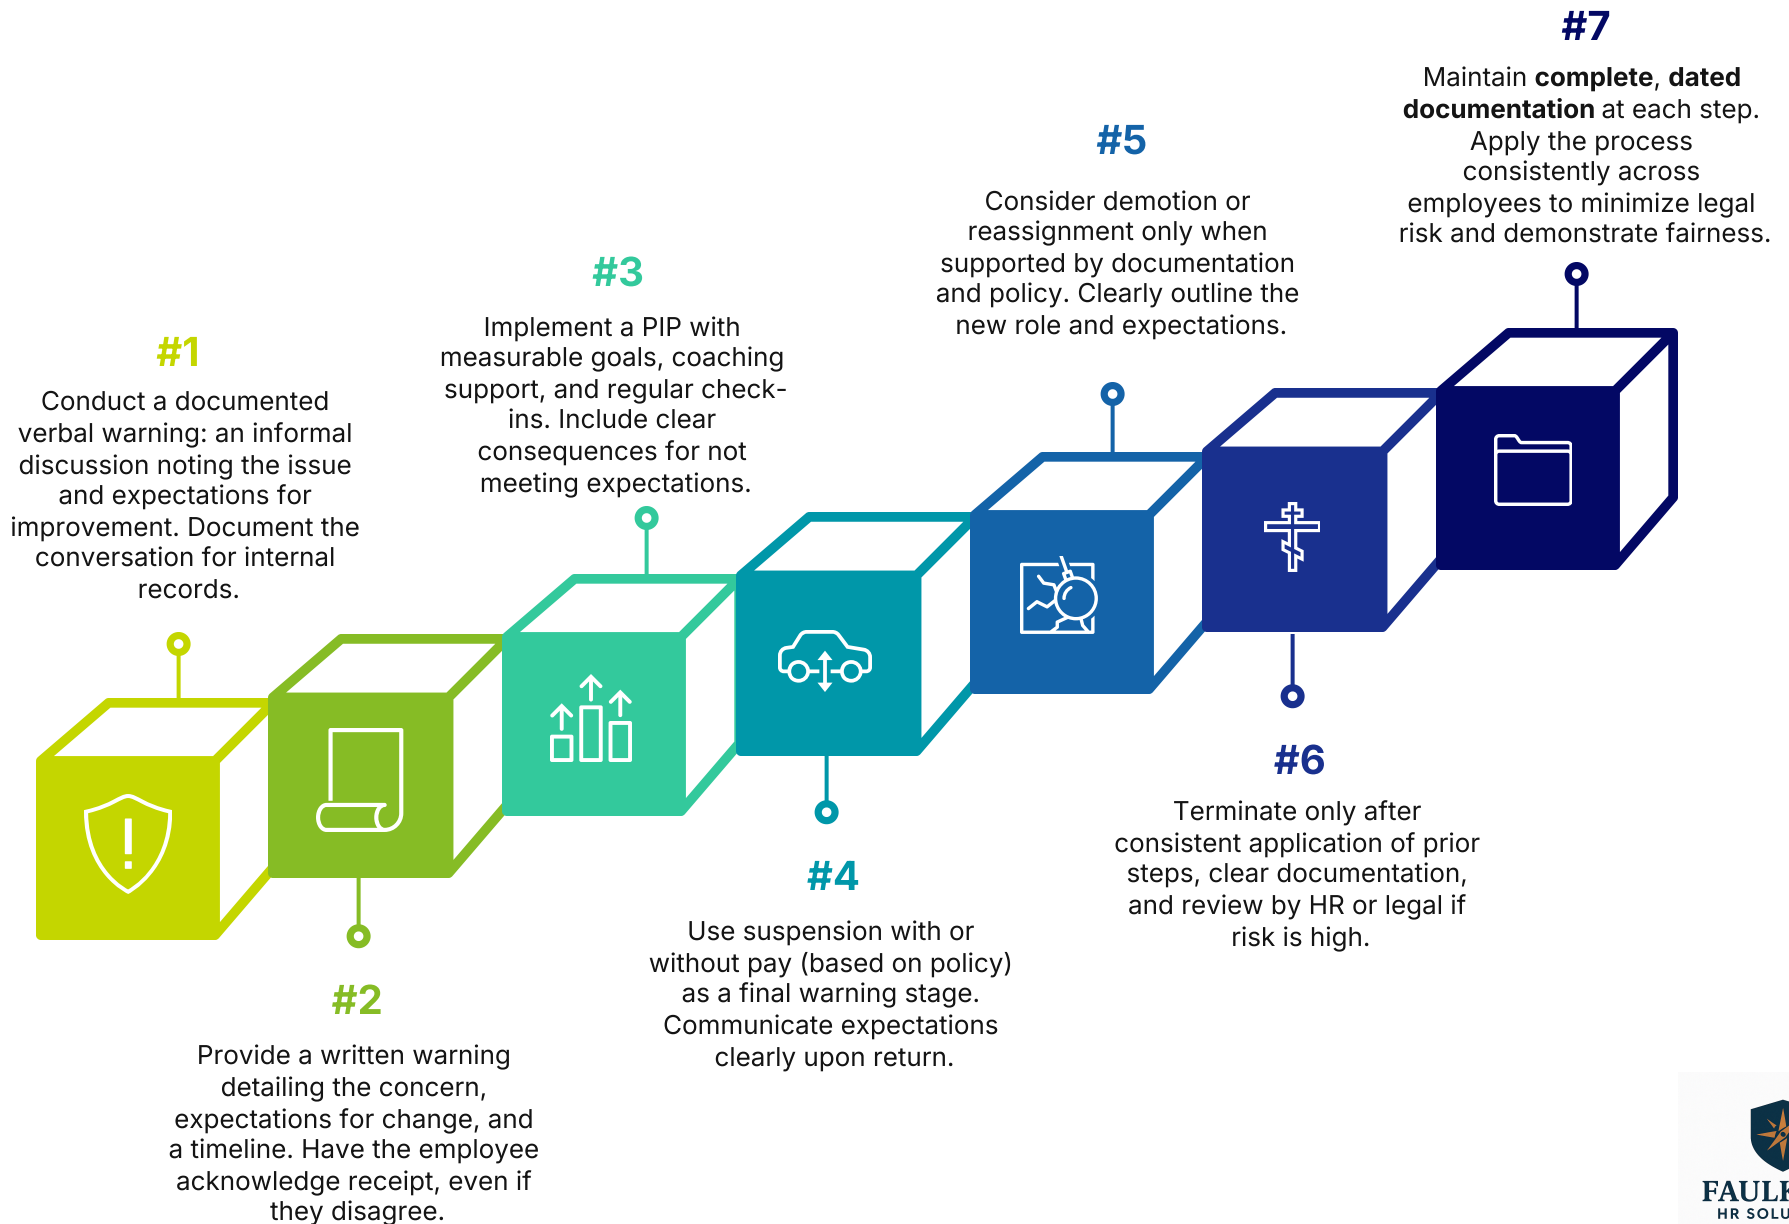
#7

Maintain **complete**, **dated documentation** at each step. Apply the process consistently across employees to minimize legal risk and demonstrate fairness.

#5

Consider demotion or reassignment only when supported by documentation and policy. Clearly outline the new role and expectations.

#3

Implement a PIP with measurable goals, coaching support, and regular check-ins. Include clear consequences for not meeting expectations.

#1

Conduct a documented verbal warning: an informal discussion noting the issue and expectations for improvement. Document the conversation for internal records.

#6

Terminate only after consistent application of prior steps, clear documentation, and review by HR or legal if risk is high.

#4

Use suspension with or without pay (based on policy) as a final warning stage. Communicate expectations clearly upon return.

#2

Provide a written warning detailing the concern, expectations for change, and a timeline. Have the employee acknowledge receipt, even if they disagree.

FAUL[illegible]
HR SOLU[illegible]